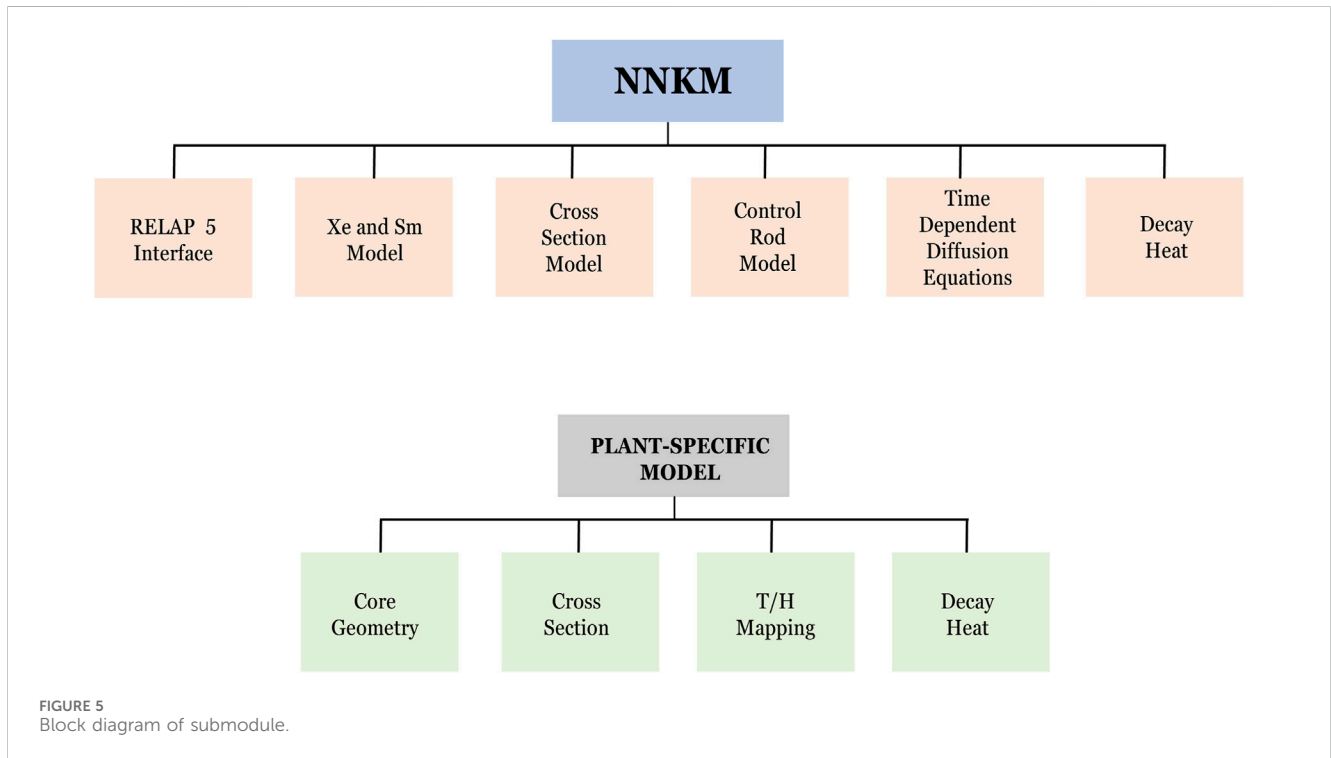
NNKM

RELAP 5 Interface

Xe and Sm Model

Cross Section Model

Control Rod Model

Time Dependent Diffusion Equations

Decay Heat

PLANT-SPECIFIC MODEL

Core Geometry

Cross Section

T/H Mapping

Decay Heat

FIGURE 5
Block diagram of submodule.